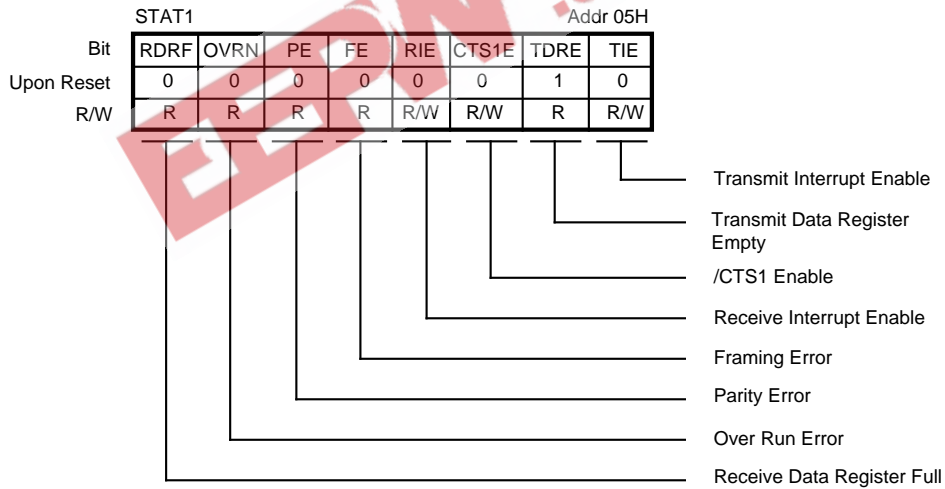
STAT1 Addr 05H

| Bit | RDRF | OVRN | PE | FE | RIE | CTS1E | TDRE | TIE |
|---|---|---|---|---|---|---|---|---|
| Upon Reset | 0 | 0 | 0 | 0 | 0 | 0 | 1 | 0 |
| R/W | R | R | R | R | R/W | R/W | R | R/W |

Transmit Interrupt Enable

Transmit Data Register Empty

/CTS1 Enable

Receive Interrupt Enable

Framing Error

Parity Error

Over Run Error

Receive Data Register Full